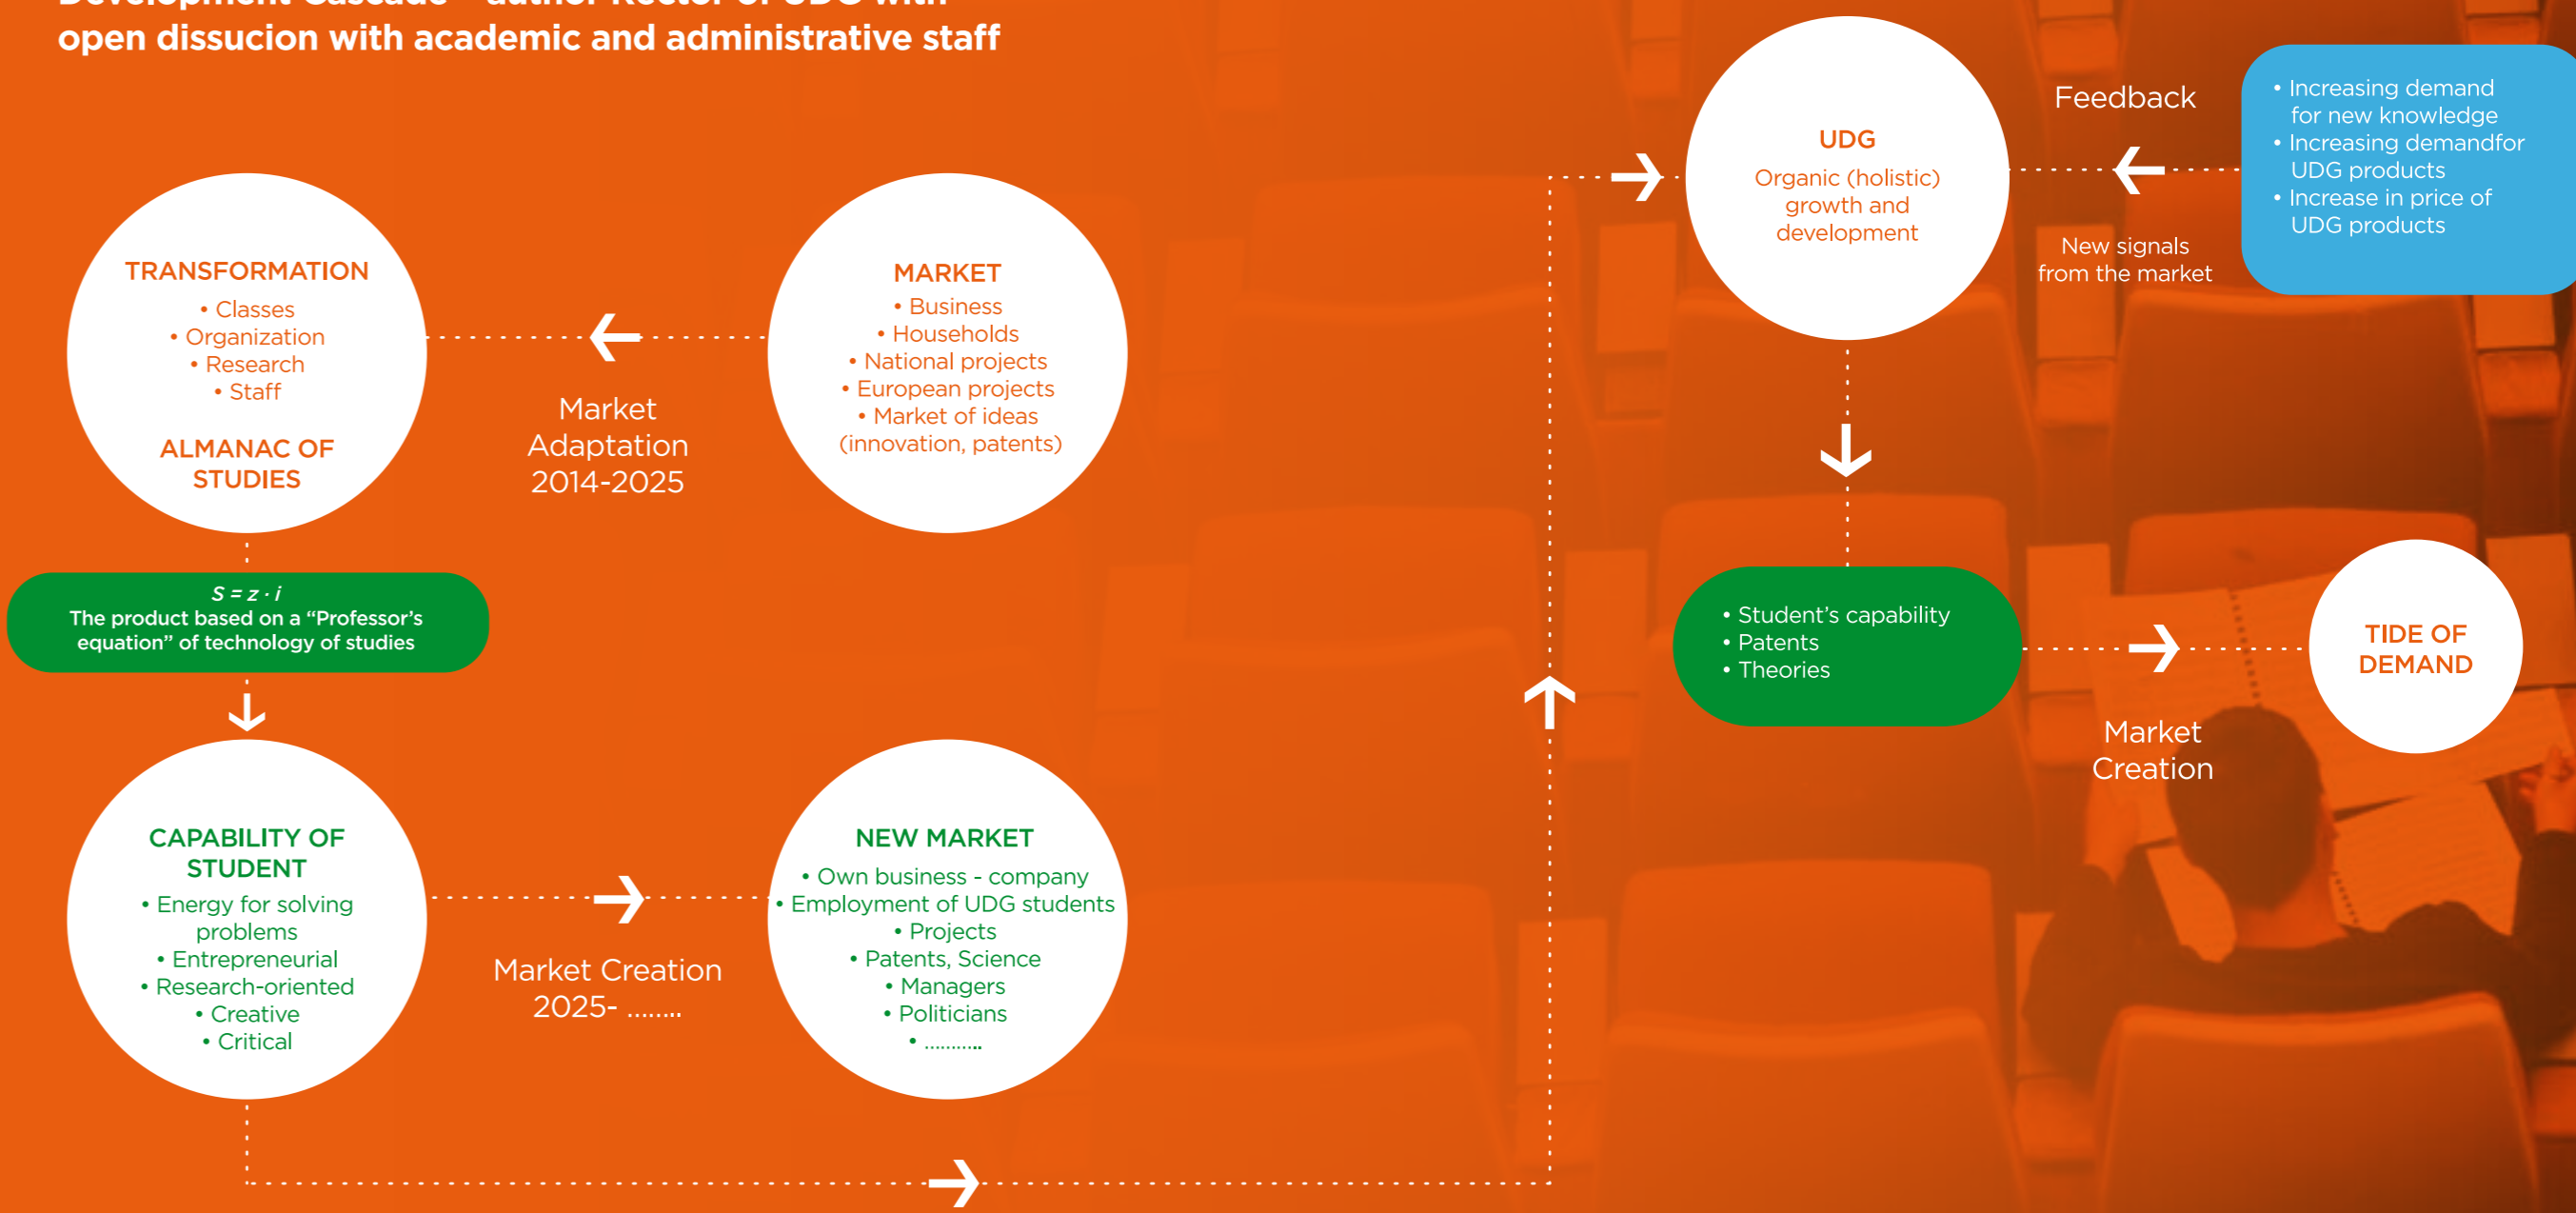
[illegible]
open dissucion with academic and administrative staff

UDG
Organic (holistic) growth and development

Feedback

• Increasing demand for new knowledge
• Increasing demandfor UDG products
• Increase in price of UDG products

New signals from the market

TRANSFORMATION
• Classes
• Organization
• Research
• Staff

ALMANAC OF STUDIES

Market Adaptation 2014-2025

MARKET
• Business
• Households
• National projects
• European projects
• Market of ideas (innovation, patents)

$S = z \cdot i$
The product based on a “Professor’s equation” of technology of studies

• Student’s capability
• Patents
• Theories

TIDE OF DEMAND

Market Creation

CAPABILITY OF STUDENT
• Energy for solving problems
• Entrepreneurial
• Research-oriented
• Creative
• Critical

Market Creation 2025- ........

NEW MARKET
• Own business - company
• Employment of UDG students
• Projects
• Patents, Science
• Managers
• Politicians
• ..........